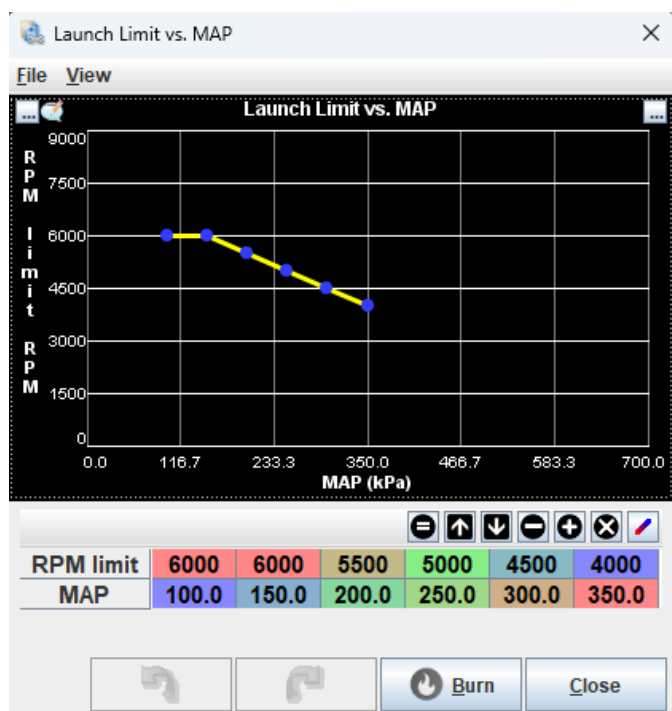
Launch Limit vs. MAP

File View

Launch Limit vs. MAP

RPM limit RPM

9000
7500
6000
4500
3000
1500
0

0.0 116.7 233.3 350.0 466.7 583.3 700.0

MAP (kPa)

| RPM limit | 6000 | 6000 | 5500 | 5000 | 4500 | 4000 |
|---|---|---|---|---|---|---|
| MAP | 100.0 | 150.0 | 200.0 | 250.0 | 300.0 | 350.0 |

Burn Close